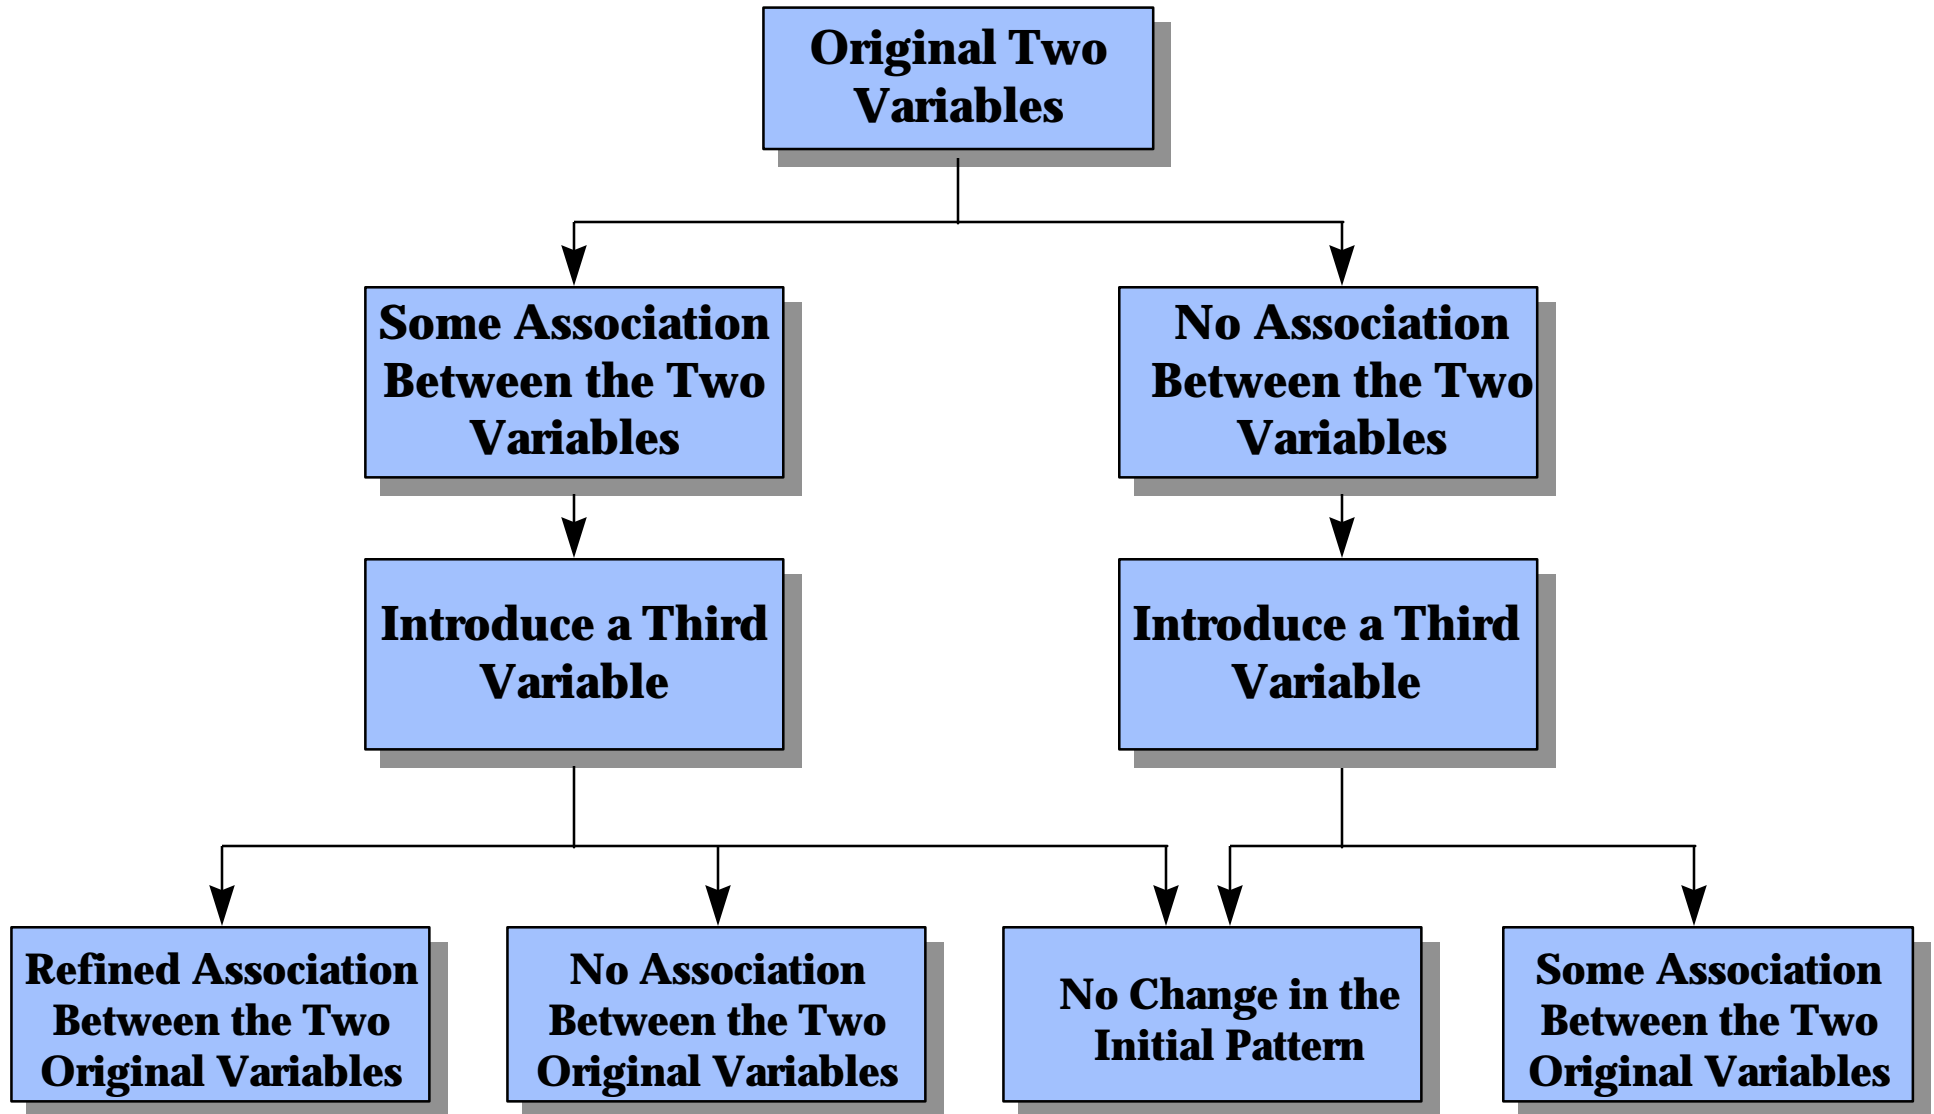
Original Two Variables

Some Association Between the Two Variables

No Association Between the Two Variables

Introduce a Third Variable

Introduce a Third Variable

Refined Association Between the Two Original Variables

No Association Between the Two Original Variables

No Change in the Initial Pattern

Some Association Between the Two Original Variables